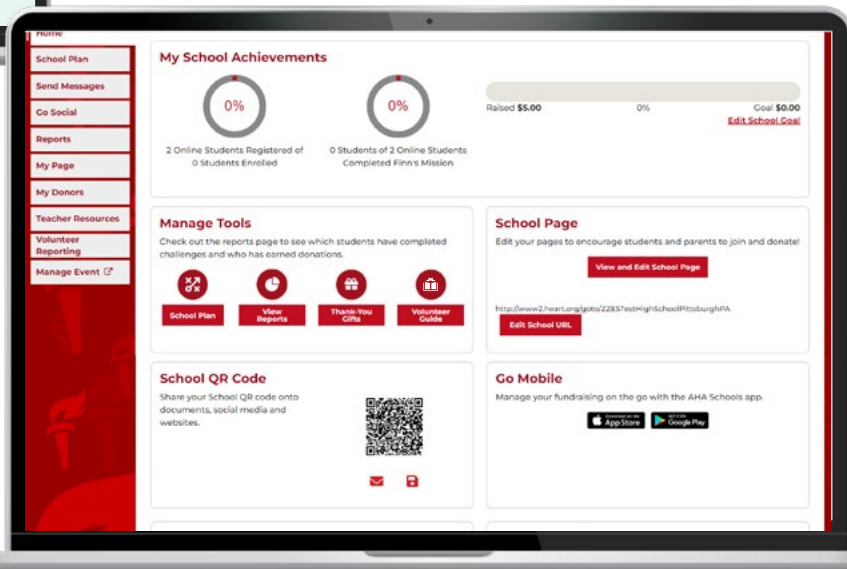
Home

School Plan

Send Messages

Go Social

Reports

My Page

My Donors

Teacher Resources

Volunteer Reporting

Manage Event

My School Achievements

0%

2 Online Students Registered of 0 Students Enrolled

0%

0 Students of 2 Online Students Completed Finn's Mission

Raised $5.00

0%

Goal $0.00

Edit School Goal

Manage Tools

Check out the reports page to see which students have completed challenges and who has earned donations.

School Plan

View Reports

Thank-You Gifts

Volunteer Guide

School Page

Edit your pages to encourage students and parents to join and donate!

View and Edit School Page

http://www2.heart.org/goto/ZZESTestHighSchoolPittsburghPA

Edit School URL

School QR Code

Share your School QR code onto documents, social media and websites.

Go Mobile

Manage your fundraising on the go with the AHA Schools app.

Download on the App Store

GET IT ON Google Play